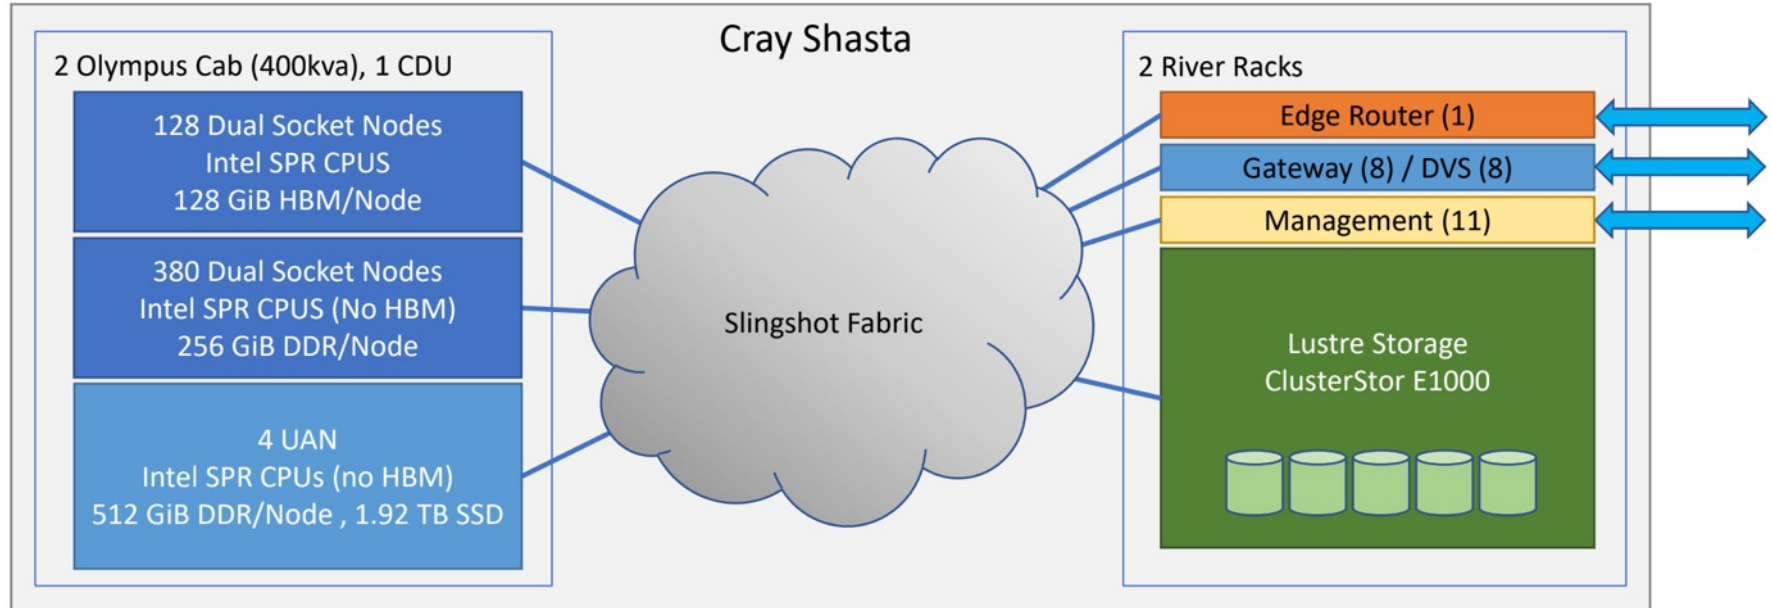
Cray Shasta

2 Olympus Cab (400kva), 1 CDU

128 Dual Socket Nodes
Intel SPR CPUS
128 GiB HBM/Node

380 Dual Socket Nodes
Intel SPR CPUS (No HBM)
256 GiB DDR/Node

4 UAN
Intel SPR CPUs (no HBM)
512 GiB DDR/Node , 1.92 TB SSD

Slingshot Fabric

2 River Racks

Edge Router (1)

Gateway (8) / DVS (8)

Management (11)

Lustre Storage
ClusterStor E1000